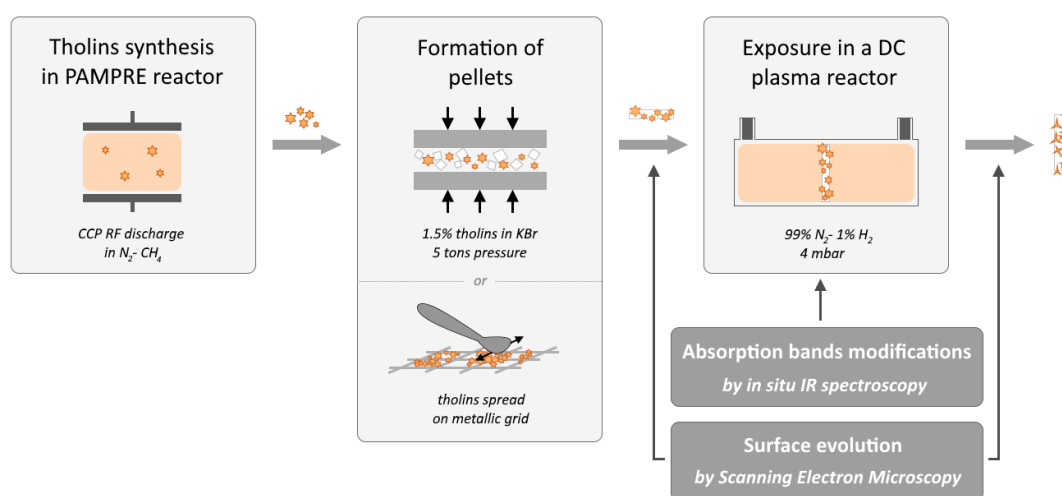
Tholins synthesis in PAMPRE reactor

CCP RF discharge in $N_2$- $CH_4$

Formation of pellets

1.5% tholins in KBr
5 tons pressure

or

tholins spread on metallic grid

Exposure in a DC plasma reactor

99% $N_2$- 1% $H_2$
4 mbar

Absorption bands modifications
by in situ IR spectroscopy

Surface evolution
by Scanning Electron Microscopy